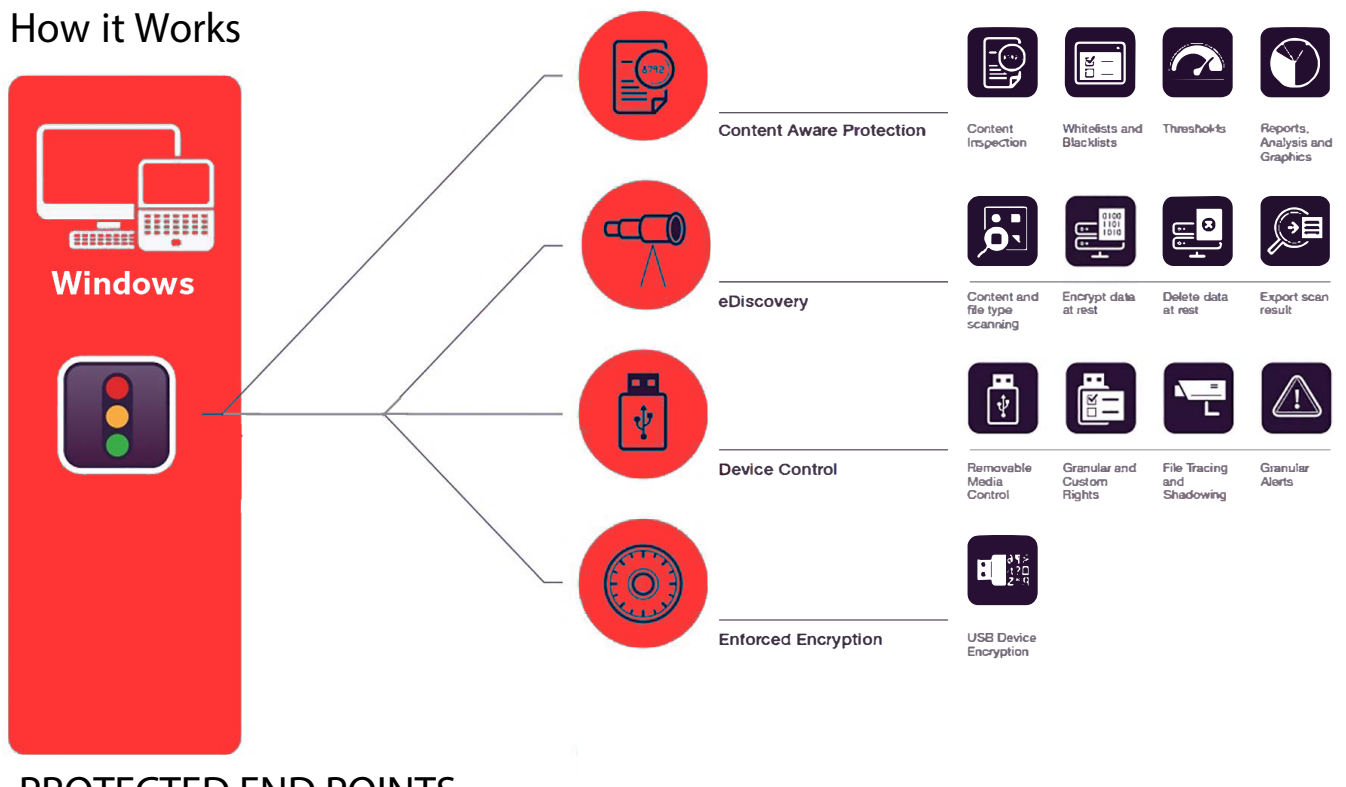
How it Works

Windows

Content Aware Protection

Content Inspection

Whitelists and Blacklists

Thresholds

Reports, Analysis and Graphics

eDiscovery

Content and file type scanning

Encrypt data at rest

Delete data at rest

Export scan result

Device Control

Removable Media Control

Granular and Custom Rights

File Tracing and Shadowing

Granular Alerts

Enforced Encryption

USB Device Encryption

PROTECTED END POINTS